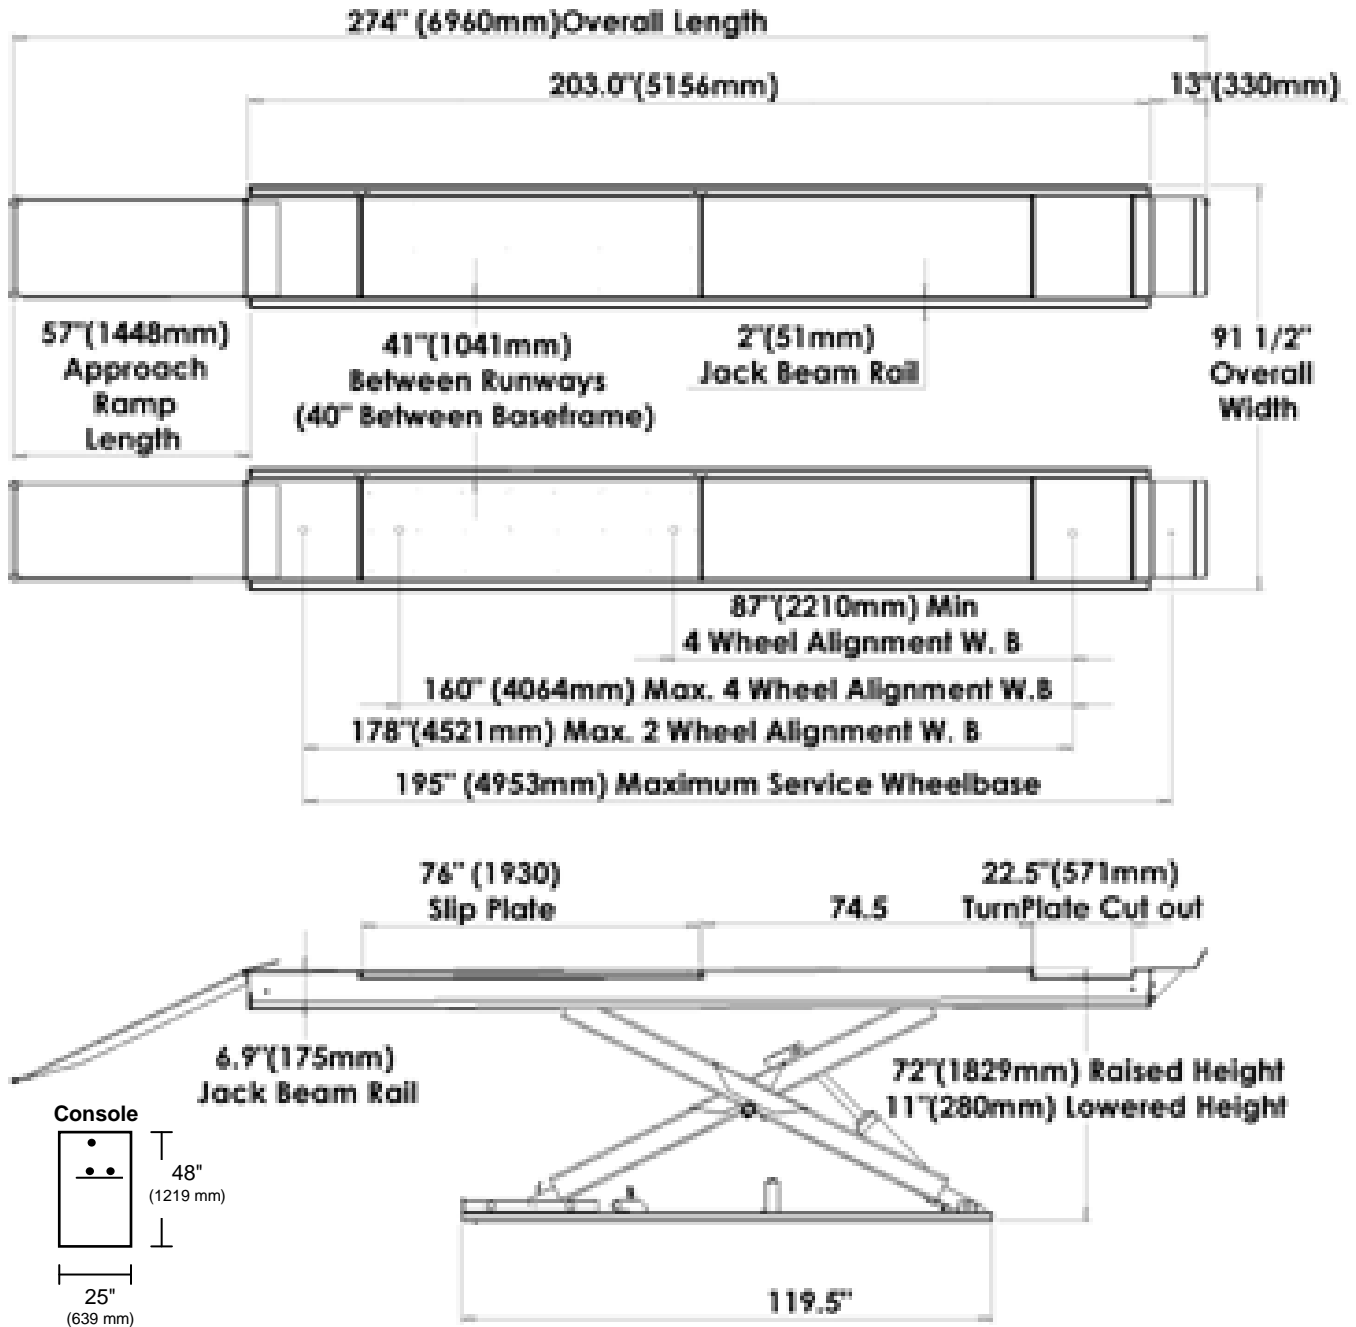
274" (6960mm)Overall Length

203.0"(5156mm)

13"(330mm)

57"(1448mm) Approach Ramp Length

41"(1041mm) Between Runways (40" Between Baseframe)

2"(51mm) Jack Beam Rail

91 1/2" Overall Width

87"(2210mm) Min 4 Wheel Alignment W. B

160" (4064mm) Max. 4 Wheel Alignment W.B

178"(4521mm) Max. 2 Wheel Alignment W. B

195" (4953mm) Maximum Service Wheelbase

76" (1930) Slip Plate

74.5

22.5"(571mm) TurnPlate Cut out

6.9"(175mm) Jack Beam Rail

72"(1829mm) Raised Height
11"(280mm) Lowered Height

Console

48" (1219 mm)

25" (639 mm)

119.5"